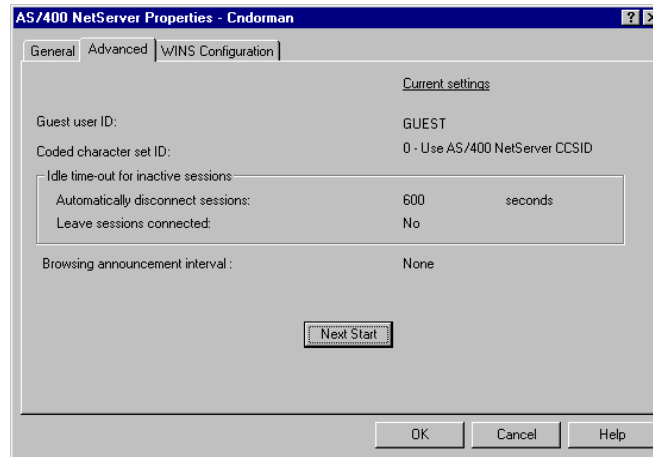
AS/400 NetServer Properties - Cndorman

General | Advanced | WINS Configuration

Current settings

Guest user ID: GUEST

Coded character set ID: 0 - Use AS/400 NetServer CCSID

Idle time-out for inactive sessions

Automatically disconnect sessions: 600 seconds

Leave sessions connected: No

Browsing announcement interval : None

Next Start

OK | Cancel | Help